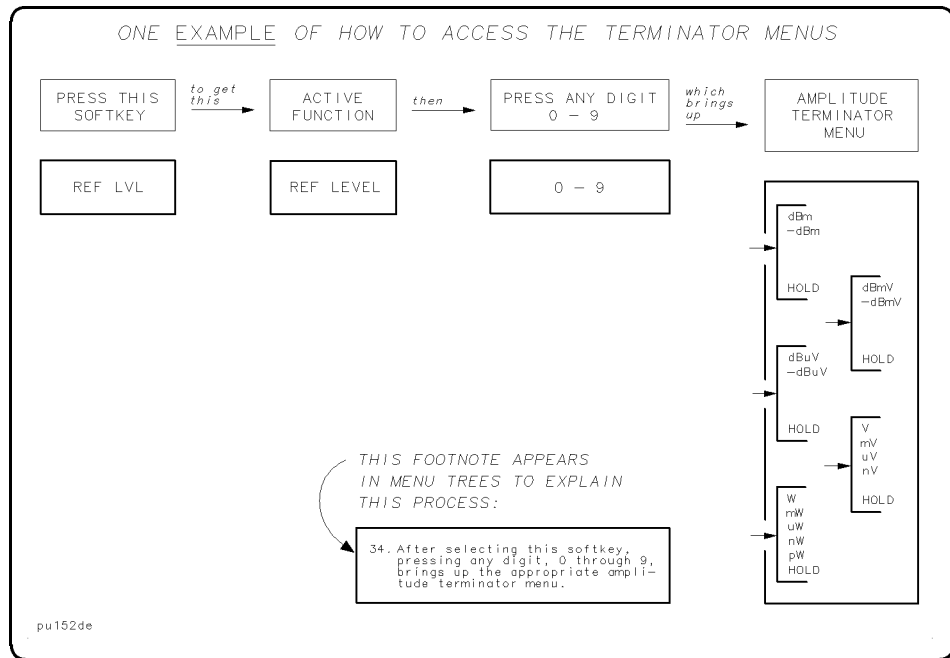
ONE EXAMPLE OF HOW TO ACCESS THE TERMINATOR MENUS

PRESS THIS SOFTKEY

to get this

ACTIVE FUNCTION

then

PRESS ANY DIGIT 0 – 9

which brings up

AMPLITUDE TERMINATOR MENU

REF LVL

REF LEVEL

0 – 9

dBm
–dBm
HOLD

dBmV
–dBmV
HOLD

dBuV
–dBuV
HOLD

V
mV
uV
nV
HOLD

W
mW
uW
nW
pW
HOLD

THIS FOOTNOTE APPEARS IN MENU TREES TO EXPLAIN THIS PROCESS:

34. After selecting this softkey, pressing any digit, 0 through 9, brings up the appropriate amplitude terminator menu.

pu152de